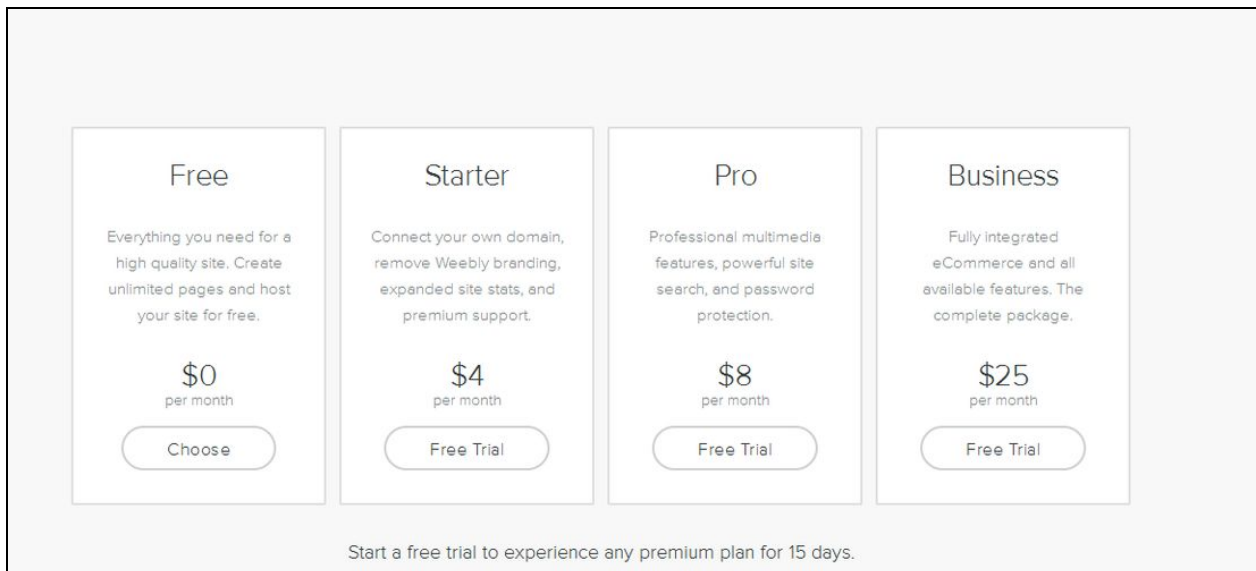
Free

Everything you need for a high quality site. Create unlimited pages and host your site for free.

$0
per month

Choose

Starter

Connect your own domain, remove Weebly branding, expanded site stats, and premium support.

$4
per month

Free Trial

Pro

Professional multimedia features, powerful site search, and password protection.

$8
per month

Free Trial

Business

Fully integrated eCommerce and all available features. The complete package.

$25
per month

Free Trial

Start a free trial to experience any premium plan for 15 days.